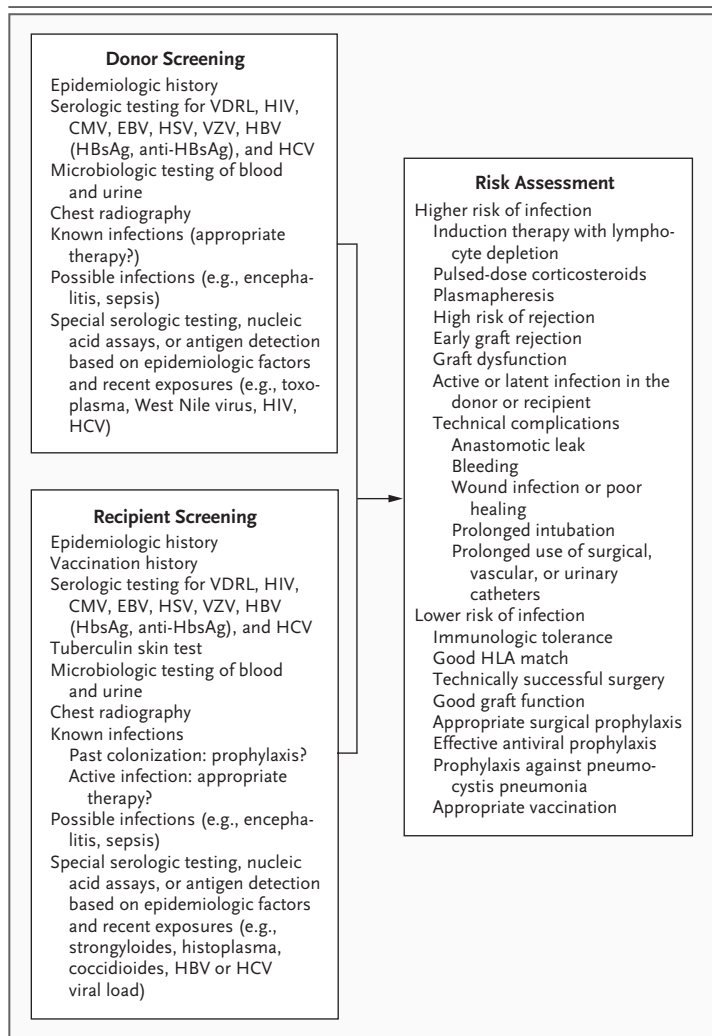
**Donor Screening**
Epidemiologic history
Serologic testing for VDRL, HIV, CMV, EBV, HSV, VZV, HBV (HBsAg, anti-HBsAg), and HCV
Microbiologic testing of blood and urine
Chest radiography
Known infections (appropriate therapy?)
Possible infections (e.g., encephalitis, sepsis)
Special serologic testing, nucleic acid assays, or antigen detection based on epidemiologic factors and recent exposures (e.g., toxoplasma, West Nile virus, HIV, HCV)

**Recipient Screening**
Epidemiologic history
Vaccination history
Serologic testing for VDRL, HIV, CMV, EBV, HSV, VZV, HBV (HbsAg, anti-HbsAg), and HCV
Tuberculin skin test
Microbiologic testing of blood and urine
Chest radiography
Known infections
Past colonization: prophylaxis?
Active infection: appropriate therapy?
Possible infections (e.g., encephalitis, sepsis)
Special serologic testing, nucleic acid assays, or antigen detection based on epidemiologic factors and recent exposures (e.g., strongyloides, histoplasma, coccidioides, HBV or HCV viral load)

**Risk Assessment**
Higher risk of infection
Induction therapy with lymphocyte depletion
Pulsed-dose corticosteroids
Plasmapheresis
High risk of rejection
Early graft rejection
Graft dysfunction
Active or latent infection in the donor or recipient
Technical complications
Anastomotic leak
Bleeding
Wound infection or poor healing
Prolonged intubation
Prolonged use of surgical, vascular, or urinary catheters
Lower risk of infection
Immunologic tolerance
Good HLA match
Technically successful surgery
Good graft function
Appropriate surgical prophylaxis
Effective antiviral prophylaxis
Prophylaxis against pneumocystis pneumonia
Appropriate vaccination